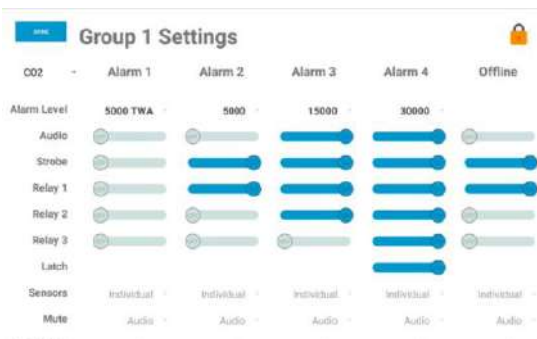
Group 1 Settings

| CO2 | Alarm 1 | Alarm 2 | Alarm 3 | Alarm 4 | Offline |
|---|---|---|---|---|---|
| Alarm Level | 5000 TWA | 5000 | 15000 | 30000 | |
| Audio | | | | | |
| Strobe | | | | | |
| Relay 1 | | | | | |
| Relay 2 | | | | | |
| Relay 3 | | | | | |
| Latch | | | | | |
| Sensors | Individual | Individual | Individual | Individual | Individual |
| Mute | Audio | Audio | Audio | Audio | Audio |